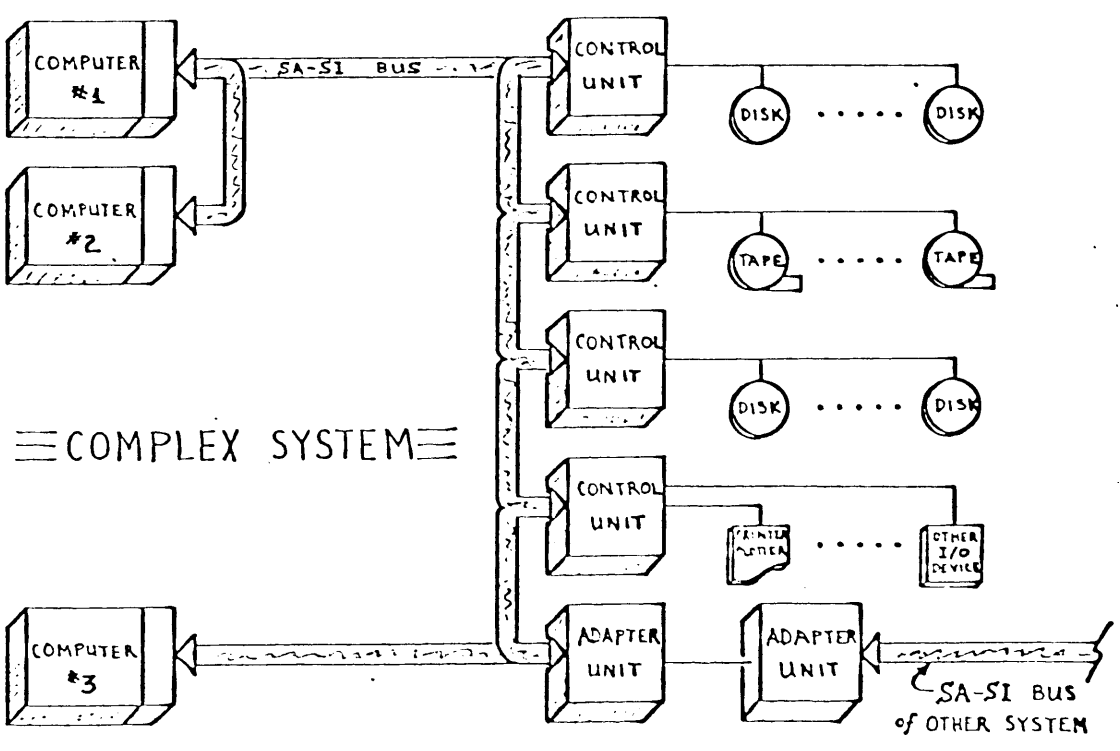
COMPUTER #1

COMPUTER #2

SA-SI BUS

CONTROL UNIT

DISK ..... DISK

CONTROL UNIT

TAPE ..... TAPE

CONTROL UNIT

DISK ..... DISK

≡COMPLEX SYSTEM≡

CONTROL UNIT

PRINTER PLOTTER ..... OTHER I/O DEVICE

COMPUTER #3

ADAPTER UNIT

ADAPTER UNIT

SA-SI BUS of OTHER SYSTEM